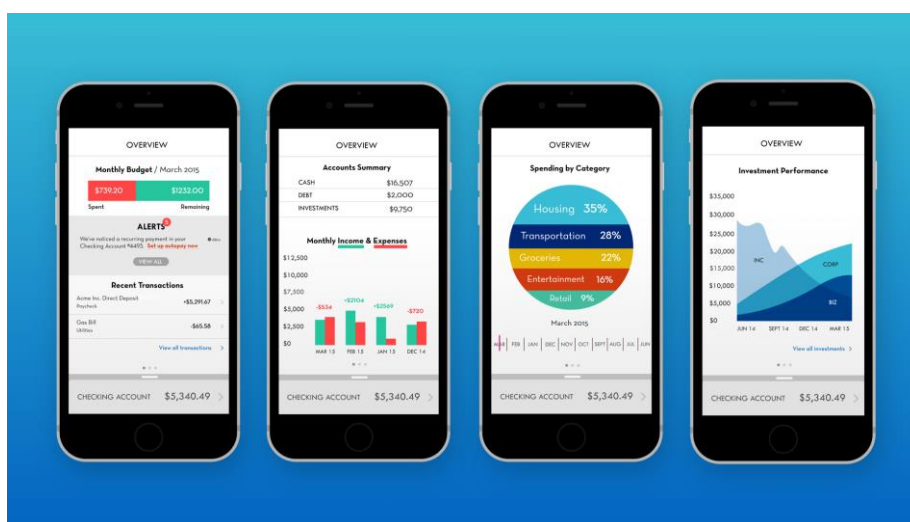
OVERVIEW

Monthly Budget / March 2015

$739.20 $1232.00

Spent Remaining

ALERTS

We've noticed a recurring payment in your Checking Account *6493. Set up autopay now

VIEW ALL

Recent Transactions

Acme Inc. Direct Deposit Paycheck +$5,291.67

Gas Bill Utilities -$65.58

View all transactions

CHECKING ACCOUNT $5,340.49

OVERVIEW

Accounts Summary

| CASH | $16,507 |
|---|---|
| DEBT | $2,000 |
| INVESTMENTS | $9,750 |

Monthly Income & Expenses

$12,500
$10,000
$7,500
$5,000
$2,500
$0

-$554 +$2104 +$2569 -$720

MAR 15 FEB 15 JAN 15 DEC 14

CHECKING ACCOUNT $5,340.49

OVERVIEW

Spending by Category

Housing 35%
Transportation 28%
Groceries 22%
Entertainment 16%
Retail 9%

March 2015

MAR FEB JAN DEC NOV OCT SEPT AUG JUL JUN

CHECKING ACCOUNT $5,340.49

OVERVIEW

Investment Performance

$35,000
$30,000
$25,000
$20,000
$15,000
$10,000
$5,000
$0

INC CORP BIZ

JUN 14 SEPT 14 DEC 14 MAR 15

View all investments

CHECKING ACCOUNT $5,340.49